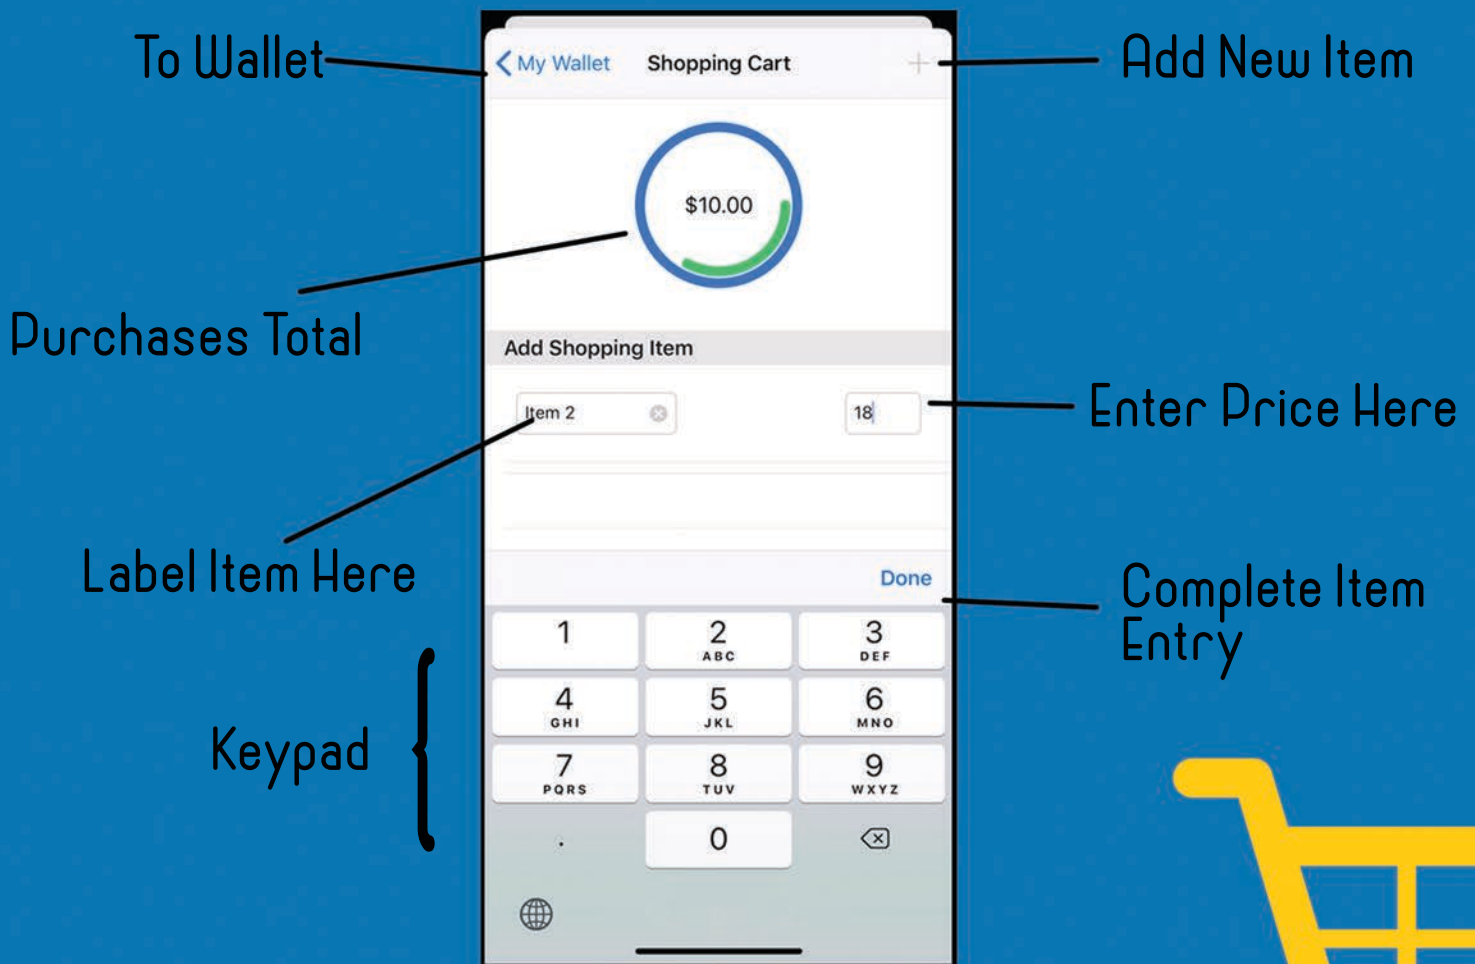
To Wallet

My Wallet

Shopping Cart

+

Add New Item

$10.00

Purchases Total

Add Shopping Item

Item 2

18

Enter Price Here

Label Item Here

Done

Complete Item Entry

| 1 | 2 ABC | 3 DEF |
|---|---|---|
| 4 GHI | 5 JKL | 6 MNO |
| 7 PQRS | 8 TUV | 9 WXYZ |
| . | 0 | ⌫ |

Keypad